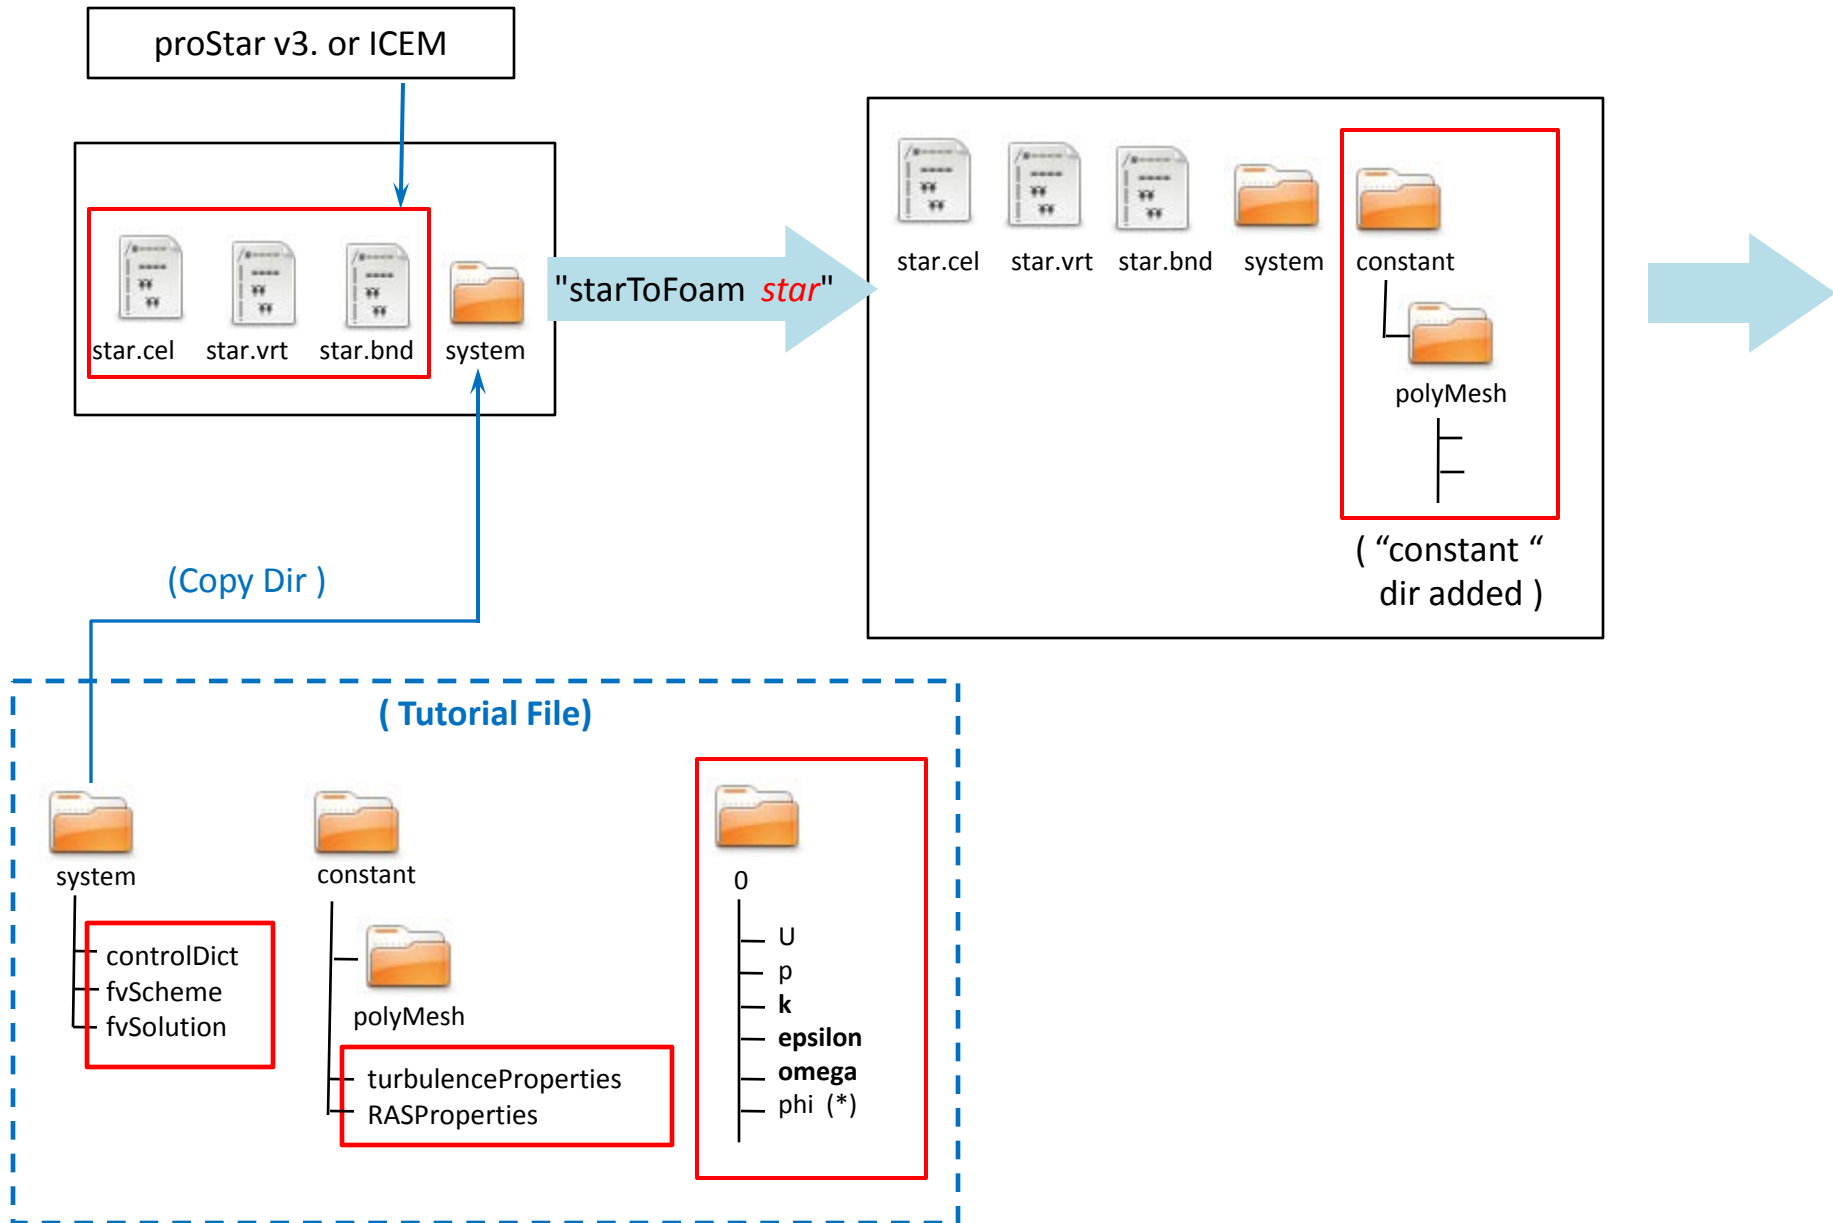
proStar v3. or ICEM

star.cel star.vrt star.bnd system

"starToFoam *star*"

star.cel star.vrt star.bnd system constant

polyMesh

( “constant “ dir added )

(Copy Dir )

( Tutorial File)

system

controlDict
fvScheme
fvSolution

constant

polyMesh

turbulenceProperties
RASProperties

0

U
p
**k**
**epsilon**
**omega**
phi (*)